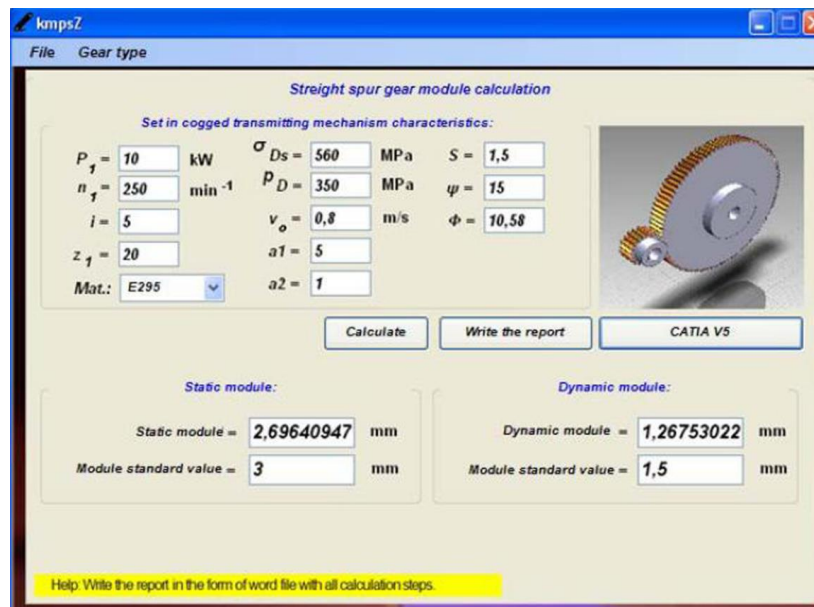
kmpsZ

File Gear type

Streight spur gear module calculation

Set in cogged transmitting mechanism characteristics:

$P_1$ = 10 kW
$n_1$ = 250 $\text{min}^{-1}$
i = 5
$z_1$ = 20
Mat.: E295

$\sigma_{Ds}$ = 560 MPa
$p_D$ = 350 MPa
$v_o$ = 0,8 m/s
a1 = 5
a2 = 1

S = 1,5
$\psi$ = 15
$\Phi$ = 10,58

Calculate
Write the report
CATIA V5

Static module:

Static module = 2,69640947 mm
Module standard value = 3 mm

Dynamic module:

Dynamic module = 1,26753022 mm
Module standard value = 1,5 mm

Help: Write the report in the form of word file with all calculation steps.